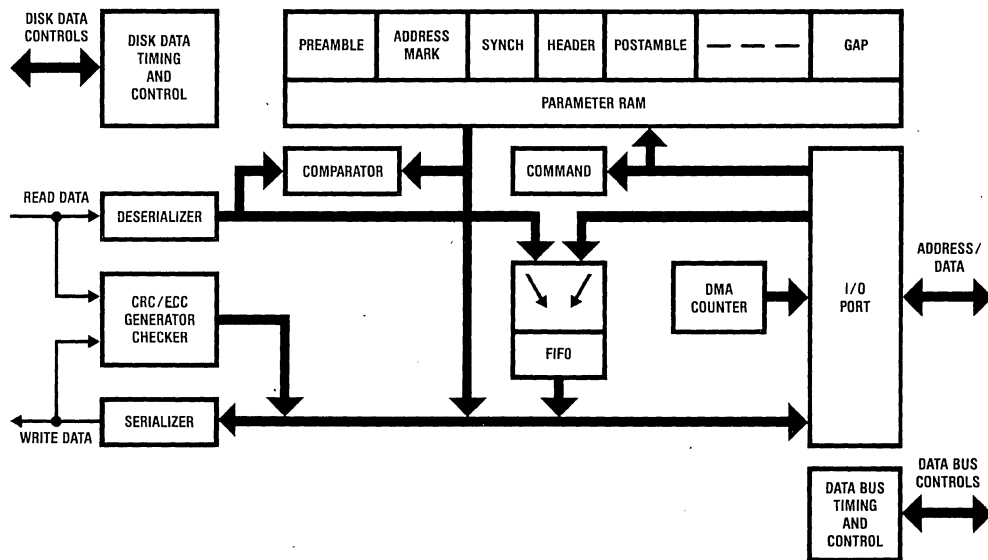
DISK DATA CONTROLS

DISK DATA TIMING AND CONTROL

| PREAMBLE | ADDRESS MARK | SYNCH | HEADER | POSTAMBLE | — — — | GAP |
|---|---|---|---|---|---|---|

PARAMETER RAM

COMPARATOR

COMMAND

READ DATA

DESERIALIZER

ADDRESS/ DATA

CRC/ECC GENERATOR CHECKER

DMA COUNTER

I/O PORT

FIFO

SERIALIZER

WRITE DATA

DATA BUS CONTROLS

DATA BUS TIMING AND CONTROL